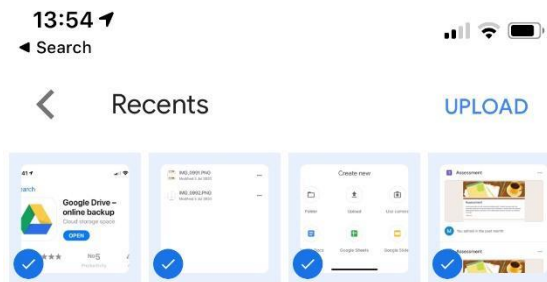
13:54
◀ Search

Recents

UPLOAD

Google Drive – online backup
Cloud storage space
OPEN

IMG_0991.PNG
IMG_0992.PNG

Create new
Folder
Upload
Use camera
Google Sheets
Google Slides

Assessment
Assessment